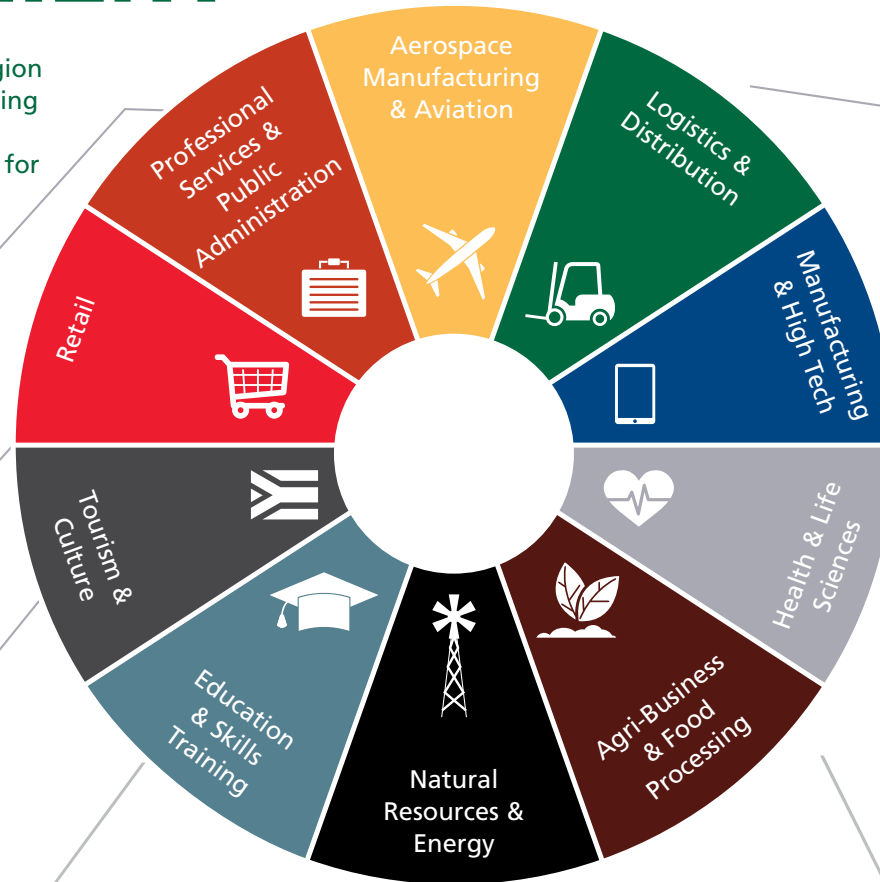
gion
ing

for

Aerospace Manufacturing & Aviation

Logistics & Distribution

Manufacturing & High Tech

Health & Life Sciences

Agri-Business & Food Processing

Natural Resources & Energy

Education & Skills Training

Tourism & Culture

Retail

Professional Services & Public Administration